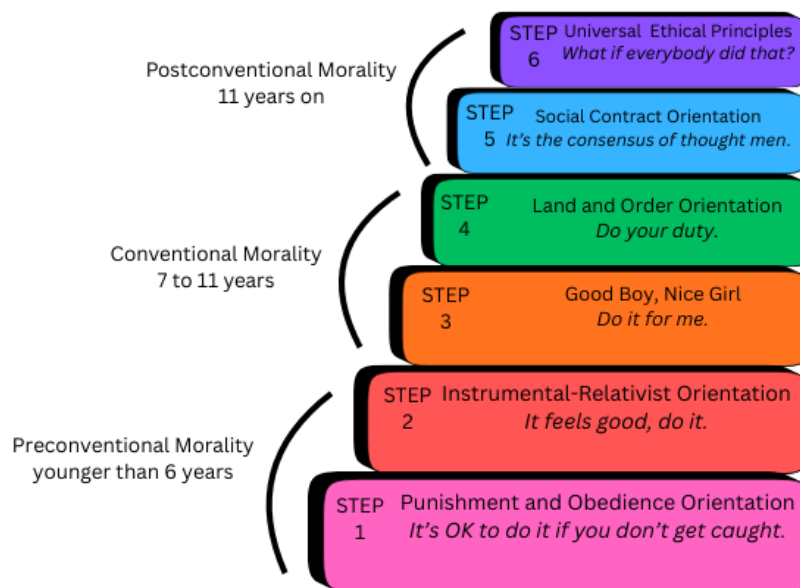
Postconventional Morality
11 years on

STEP 6 Universal Ethical Principles
*What if everybody did that?*

STEP 5 Social Contract Orientation
*It's the consensus of thought men.*

Conventional Morality
7 to 11 years

STEP 4 Land and Order Orientation
*Do your duty.*

STEP 3 Good Boy, Nice Girl
*Do it for me.*

Preconventional Morality
younger than 6 years

STEP 2 Instrumental-Relativist Orientation
*It feels good, do it.*

STEP 1 Punishment and Obedience Orientation
*It's OK to do it if you don't get caught.*